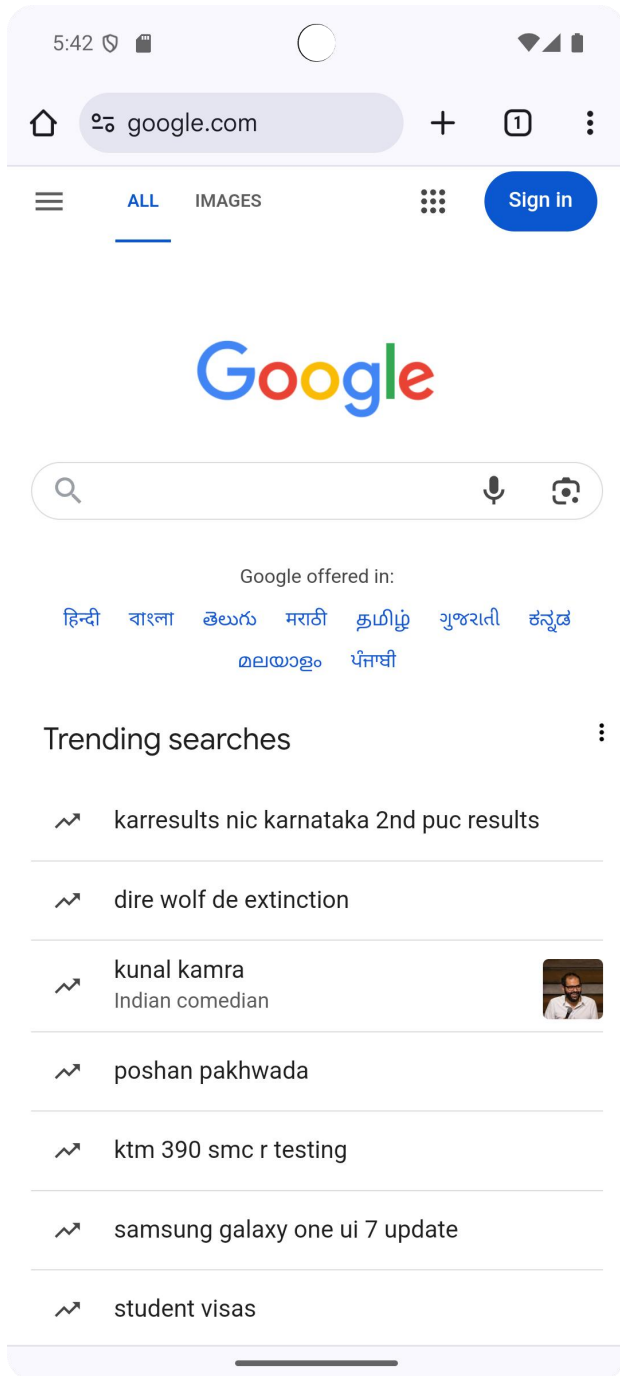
5:42

google.com

1

ALL IMAGES

Sign in

Google

Google offered in:

हिन्दी বাংলা తెలుగు मराठी தமிழ் ગુજરાતી ಕನ್ನಡ മലയാളം ਪੰਜਾਬੀ

Trending searches

karresults nic karnataka 2nd puc results

dire wolf de extinction

kunal kamra
Indian comedian

poshan pakhwada

ktm 390 smc r testing

samsung galaxy one ui 7 update

student visas